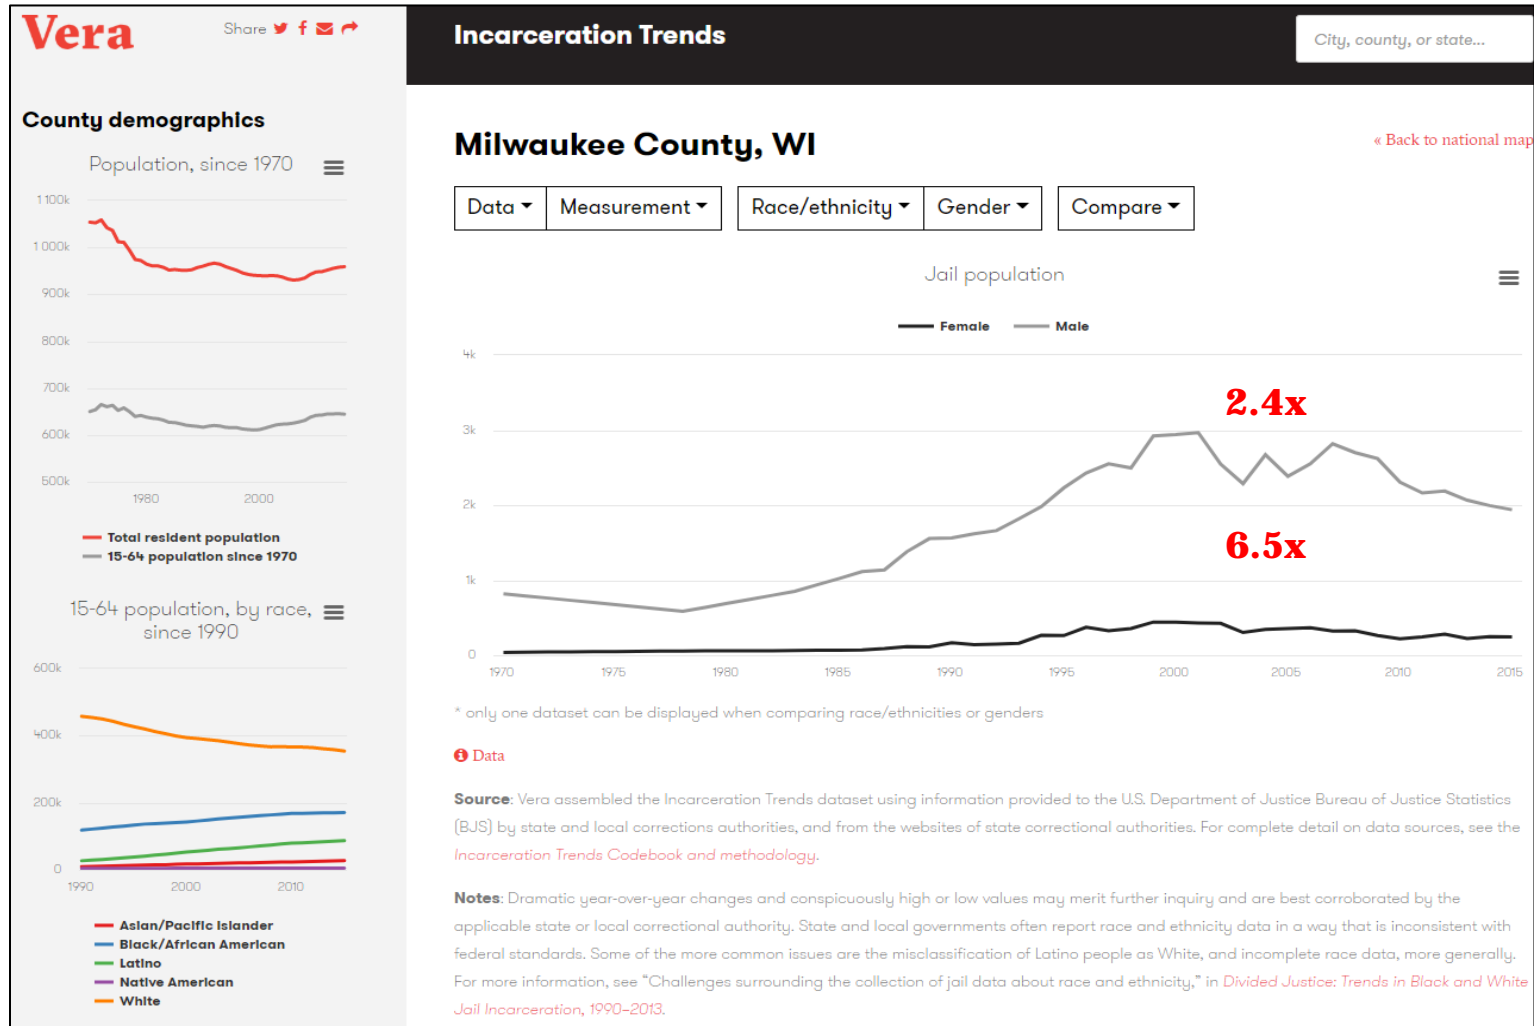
Vera

Share

County demographics

Population, since 1970

1 100k
1 000k
900k
800k
700k
600k
500k
1980
2000

Total resident population
15-64 population since 1970

15-64 population, by race, since 1990

600k
400k
200k
0
1990
2000
2010

Asian/Pacific Islander
Black/African American
Latino
Native American
White

Incarceration Trends

City, county, or state...

Milwaukee County, WI

« Back to national map

Data | Measurement | Race/ethnicity | Gender | Compare

Jail population

Female
Male

4k
3k
2k
1k
0
1970
1975
1980
1985
1990
1995
2000
2005
2010
2015

2.4x

6.5x

* only one dataset can be displayed when comparing race/ethnicities or genders

Data

Source: Vera assembled the Incarceration Trends dataset using information provided to the U.S. Department of Justice Bureau of Justice Statistics (BJS) by state and local corrections authorities, and from the websites of state correctional authorities. For complete detail on data sources, see the Incarceration Trends Codebook and methodology.

Notes: Dramatic year-over-year changes and conspicuously high or low values may merit further inquiry and are best corroborated by the applicable state or local correctional authority. State and local governments often report race and ethnicity data in a way that is inconsistent with federal standards. Some of the more common issues are the misclassification of Latino people as White, and incomplete race data, more generally. For more information, see “Challenges surrounding the collection of jail data about race and ethnicity,” in Divided Justice: Trends in Black and White Jail Incarceration, 1990–2013.